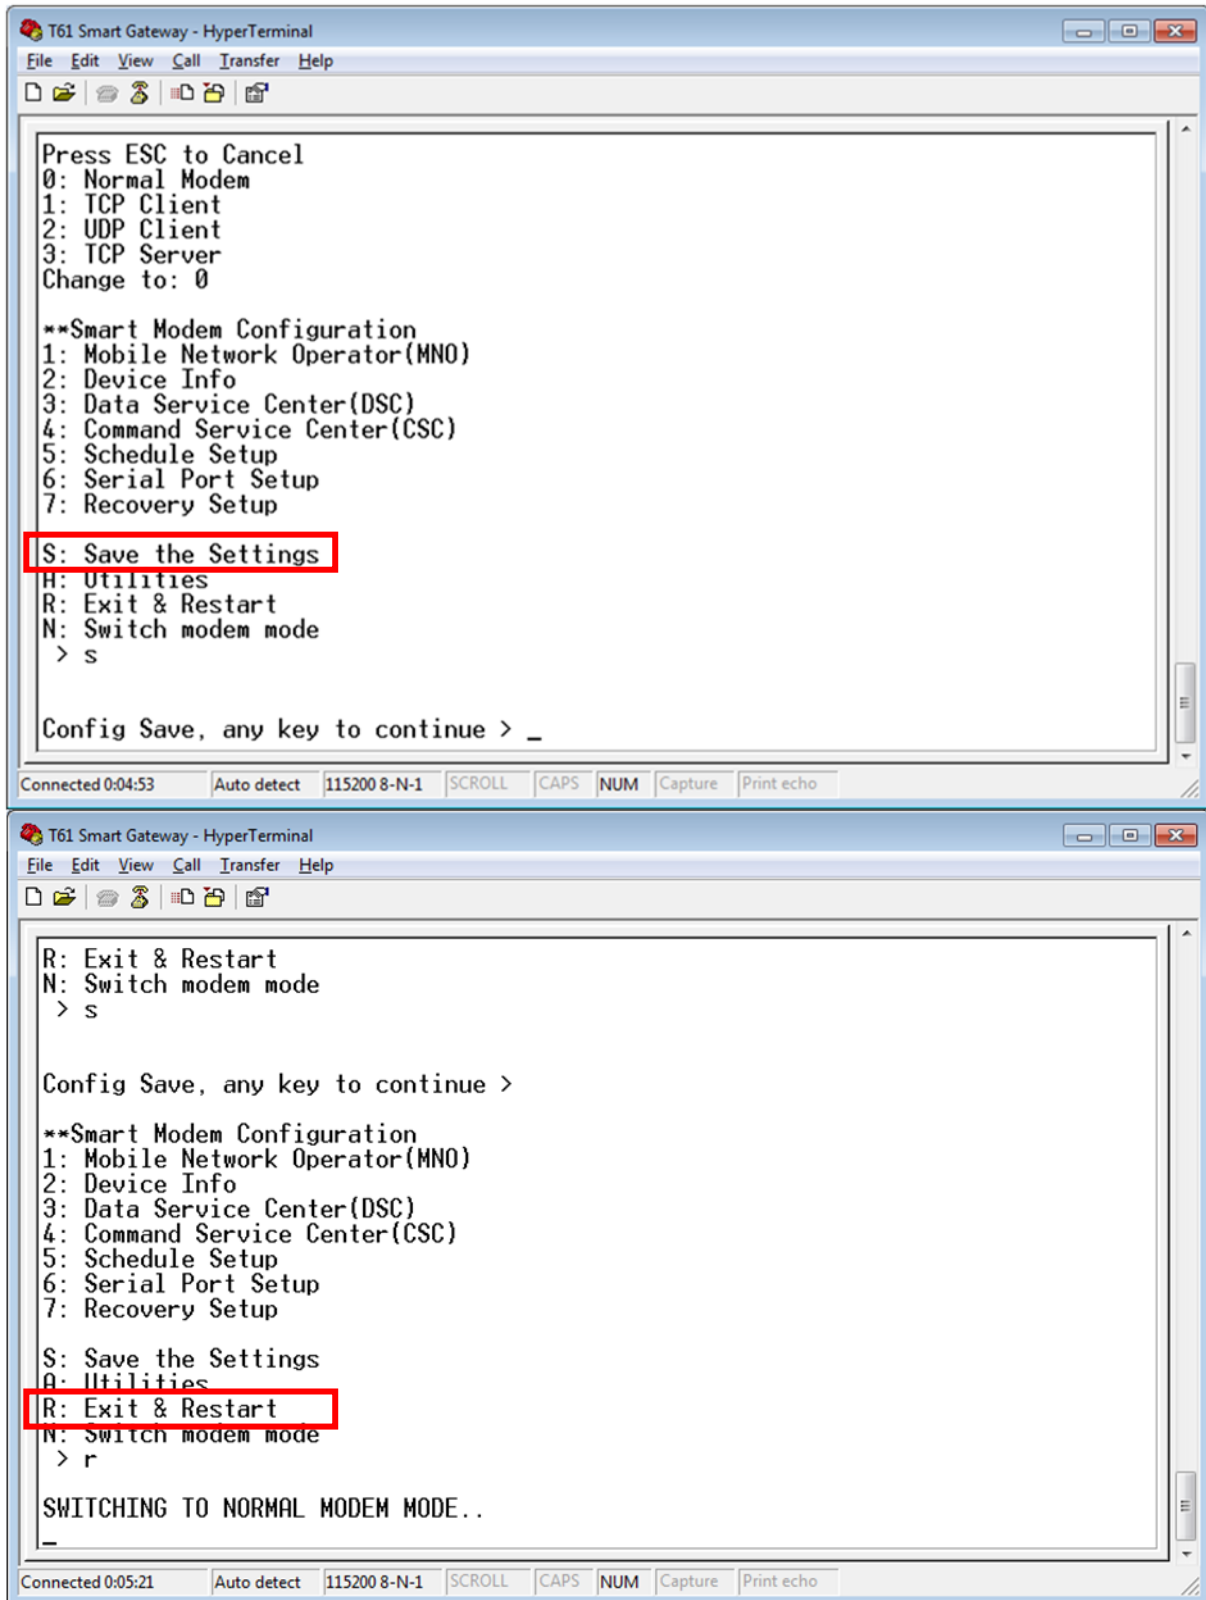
T61 Smart Gateway - HyperTerminal
File Edit View Call Transfer Help

Press ESC to Cancel
0: Normal Modem
1: TCP Client
2: UDP Client
3: TCP Server
Change to: 0

**Smart Modem Configuration
1: Mobile Network Operator(MNO)
2: Device Info
3: Data Service Center(DSC)
4: Command Service Center(CSC)
5: Schedule Setup
6: Serial Port Setup
7: Recovery Setup

S: Save the Settings
A: Utilities
R: Exit & Restart
N: Switch modem mode
> s

Config Save, any key to continue > _

Connected 0:04:53 Auto detect 115200 8-N-1 SCROLL CAPS NUM Capture Print echo

T61 Smart Gateway - HyperTerminal
File Edit View Call Transfer Help

R: Exit & Restart
N: Switch modem mode
> s

Config Save, any key to continue >

**Smart Modem Configuration
1: Mobile Network Operator(MNO)
2: Device Info
3: Data Service Center(DSC)
4: Command Service Center(CSC)
5: Schedule Setup
6: Serial Port Setup
7: Recovery Setup

S: Save the Settings
A: Utilities
R: Exit & Restart
N: Switch modem mode
> r

SWITCHING TO NORMAL MODEM MODE..
_

Connected 0:05:21 Auto detect 115200 8-N-1 SCROLL CAPS NUM Capture Print echo